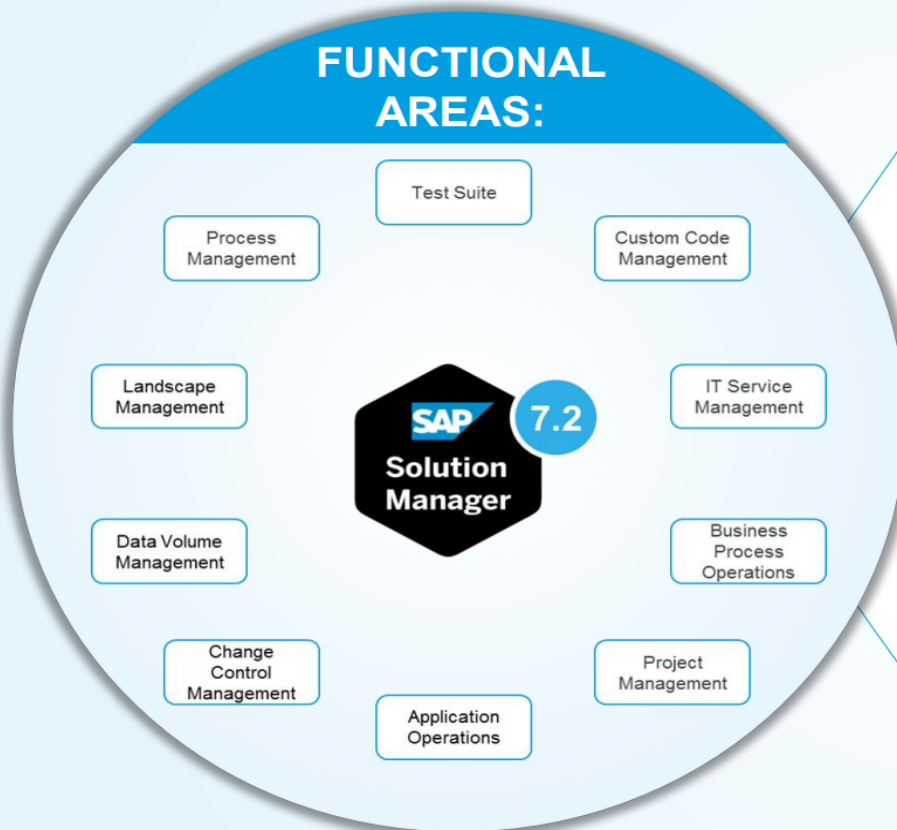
FUNCTIONAL AREAS:

Test Suite

Process Management

Custom Code Management

Landscape Management

SAP 7.2 Solution Manager

IT Service Management

Data Volume Management

Business Process Operations

Change Control Management

Project Management

Application Operations